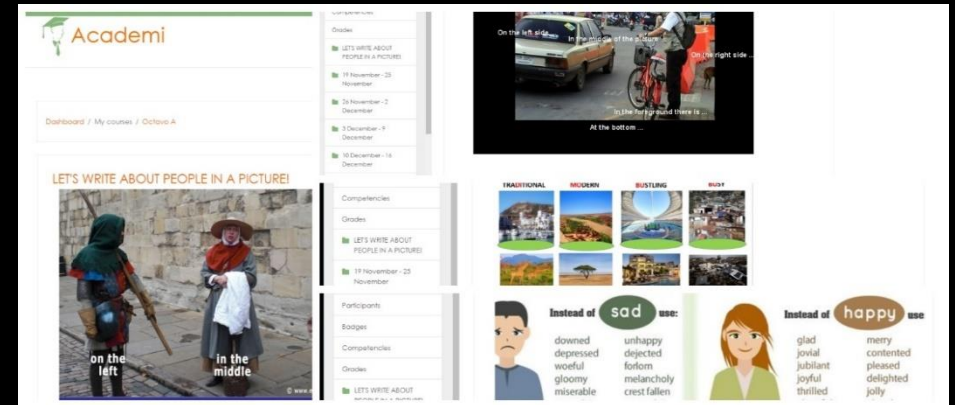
Academi

Dashboard / My courses / Octavo A

LET'S WRITE ABOUT PEOPLE IN A PICTURE!

on the left

in the middle

Competencies

Grades

LET'S WRITE ABOUT PEOPLE IN A PICTURE!

19 November - 25 November

26 November - 2 December

3 December - 9 December

10 December - 16 December

On the left side ...

In the middle of the picture ...

On the right side ...

In the foreground there is ...

At the bottom ...

Competencies

Grades

LET'S WRITE ABOUT PEOPLE IN A PICTURE!

19 November - 25 November

TRADITIONAL

MODERN

BUSTLING

BUSY

Participants

Badges

Competencies

Grades

LET'S WRITE ABOUT PEOPLE IN A PICTURE!

Instead of sad use:

downed
depressed
woeful
gloomy
miserable

unhappy
dejected
forlorn
melancholy
crest fallen

Instead of happy use

glad
jovial
jubilant
joyful
thrilled

merry
contented
pleased
delighted
jolly